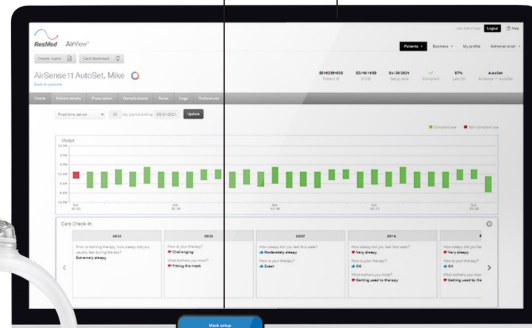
ResMed AirView

Logout Help

Patients Business My profile Administration

Create report Card download

AirSense 11 AutoSet, Mike

Back to patients

Charts Patient details Prescription Remote assist Notes Logs Preferences

Fixed time period Update

Usage

Completed day

Care Check-In

How sleepy did you feel this week?
Extremely sleepy

How is your therapy?
Challenging
What bothers you most?
Fitting the mask

How sleepy did you feel this week?
Moderately sleepy
How is your therapy?
Great

How sleepy did you feel this week?
Very sleepy
How is your therapy?
OK
What bothers you most?
Getting used to therapy

How sleepy did you feel this week?
Very sleepy
How is your therapy?
OK
What bothers you most?
Getting used to the

Mask setup